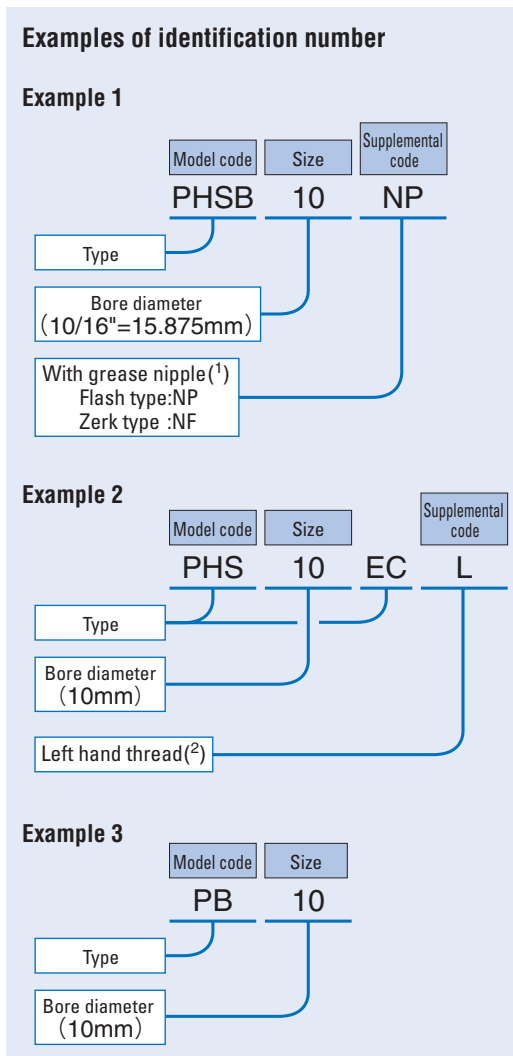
Examples of identification number

Example 1

Model code
Size
Supplemental code

PHSB 10 NP

Type

Bore diameter
(10/16"=15.875mm)

With grease nipple$(^1)$
Flash type:NP
Zerk type :NF

Example 2

Model code
Size
Supplemental code

PHS 10 EC L

Type

Bore diameter
(10mm)

Left hand thread$(^2)$

Example 3

Model code
Size

PB 10

Type

Bore diameter
(10mm)